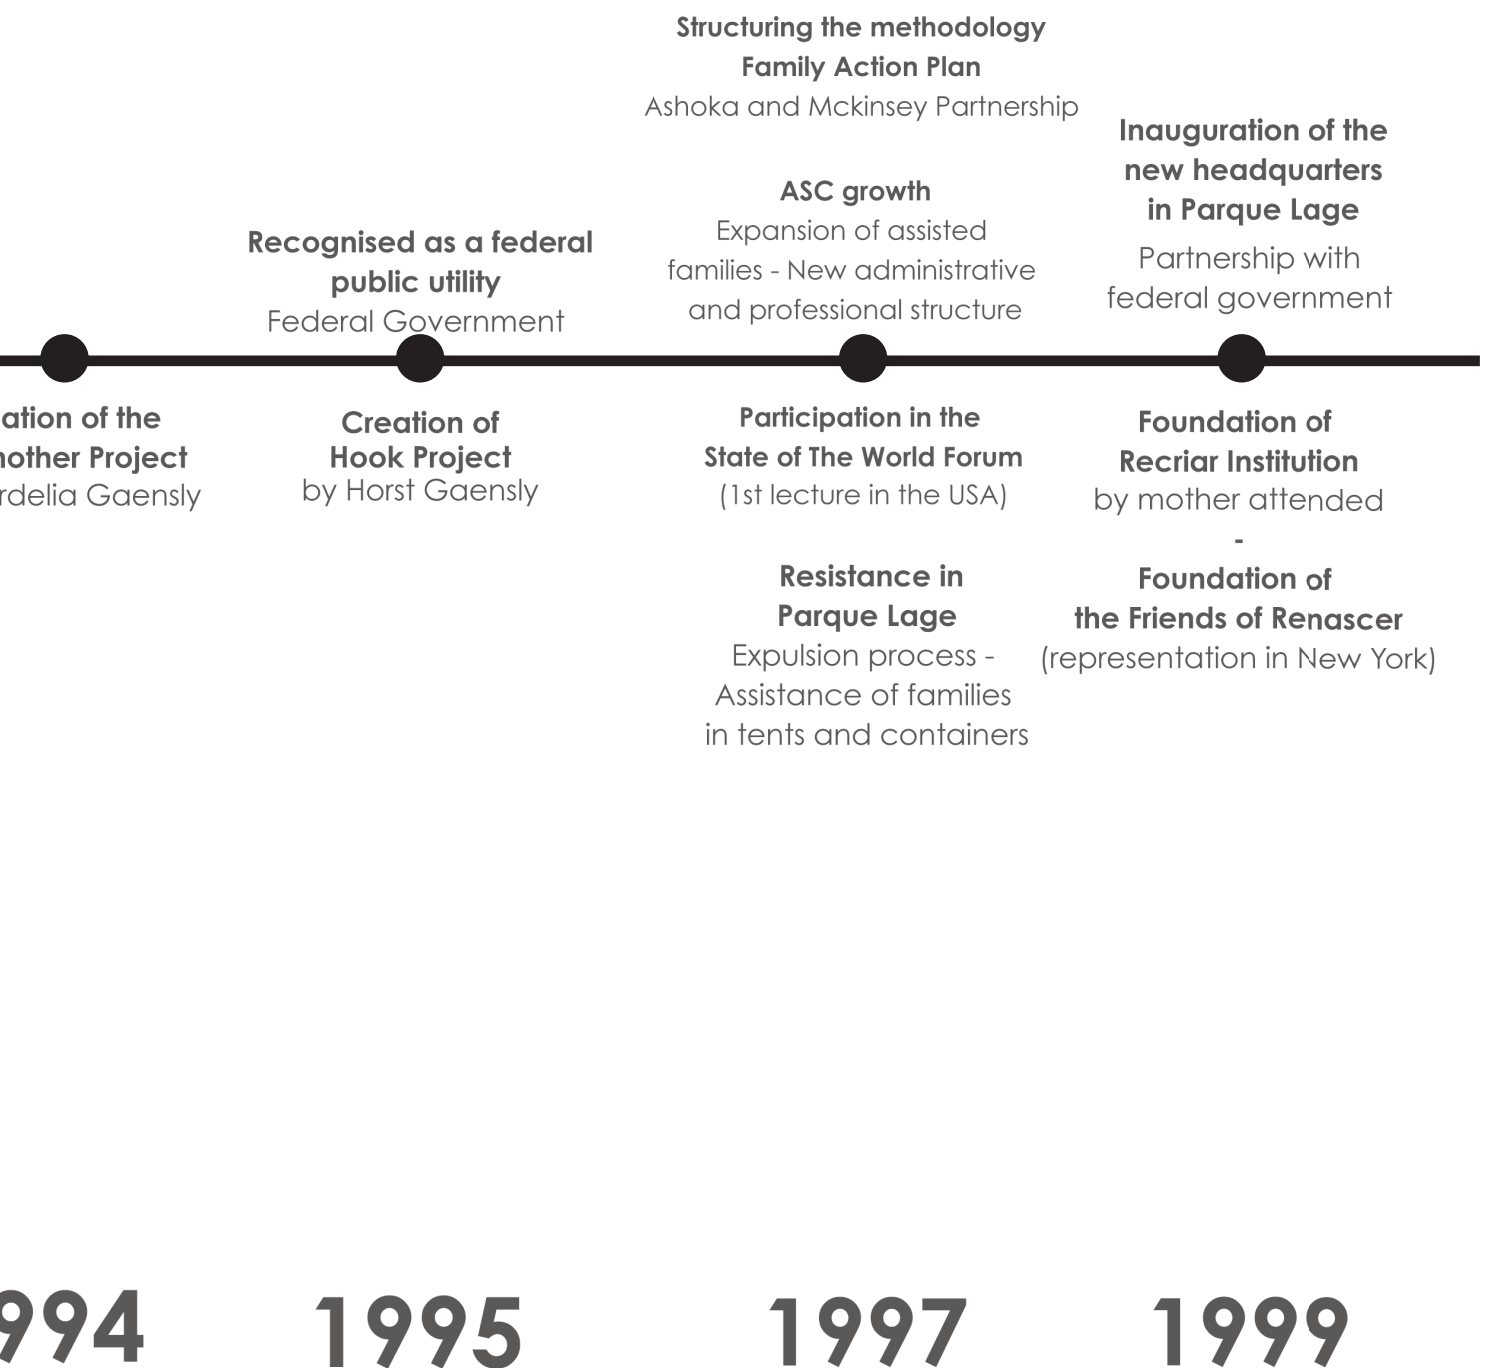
Structuring the methodology
Family Action Plan
Ashoka and Mckinsey Partnership

Recognised as a federal public utility
Federal Government

ASC growth
Expansion of assisted families - New administrative and professional structure

Inauguration of the new headquarters in Parque Lage
Partnership with federal government

ation of the
nother Project
rdelia Gaensly

Creation of Hook Project
by Horst Gaensly

Participation in the State of The World Forum
(1st lecture in the USA)

Resistance in Parque Lage
Expulsion process - Assistance of families in tents and containers

Foundation of Recriar Institution
by mother attended
-
Foundation of the Friends of Renascer
(representation in New York)

994
1995
1997
1999